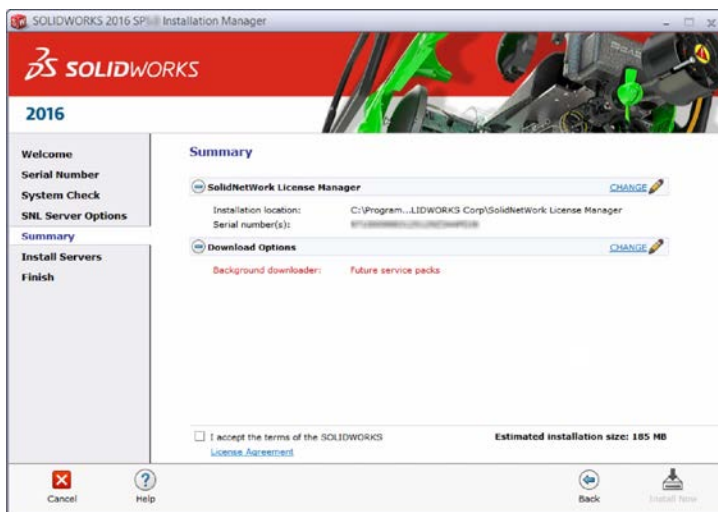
SOLIDWORKS 2016 SP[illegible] Installation Manager

SOLIDWORKS

2016

Welcome
Serial Number
System Check
SNL Server Options
Summary
Install Servers
Finish

Summary

SolidNetWork License Manager CHANGE

Installation location: C:\Program...LIDWORKS Corp\SolidNetWork License Manager
Serial number(s): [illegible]

Download Options CHANGE

Background downloader: Future service packs

I accept the terms of the SOLIDWORKS License Agreement

Estimated installation size: 185 MB

Cancel Help Back Install Now